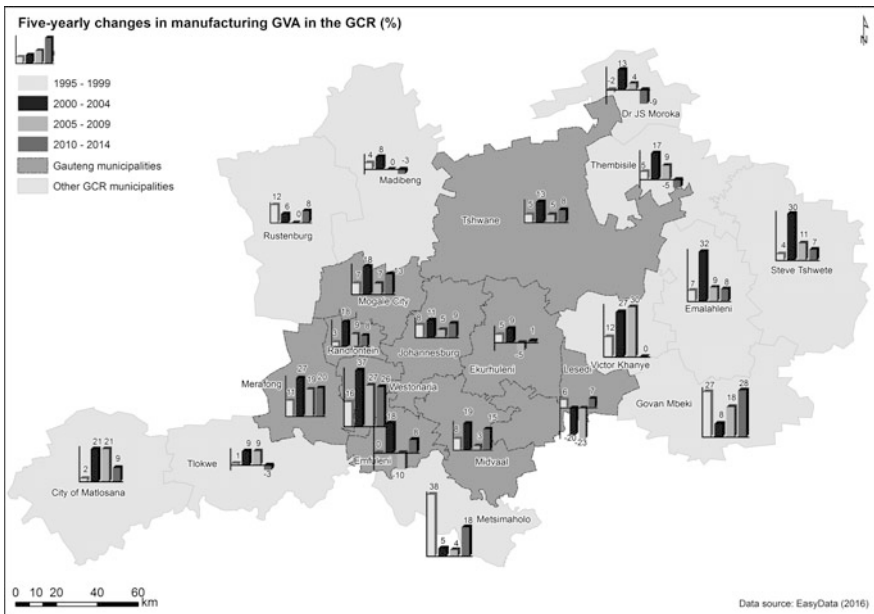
Five-yearly changes in manufacturing GVA in the GCR (%)

1995 - 1999
2000 - 2004
2005 - 2009
2010 - 2014
Gauteng municipalities
Other GCR municipalities

-2 13 4 -9
Dr JS Moroka

4 8 0 -3
Madibeng

17 9 -5
Thembisile

12 6 0 8
Rustenburg

Tshwane

30 4 11 7
Steve Tshwete

18 13
Mogale City

32 7 9 8
Emalahleni

13
Randfontein

Johannesburg

5 -5
Ekurhuleni

12 27 30 0
Victor Khanye

Lesedi

27 19 20
Merafong

37 27 26
Westonaria

27 8 18 28
Govan Mbeki

21 2 21 9
City of Matlosana

9 9 -3
Tlokwe

18 0 -10
Emfuleni

19 15
Midvaal

-20 -23 7

38 5 4 18
Metsimaholo

0 10 20 40 60 km

Data source: EasyData (2016)